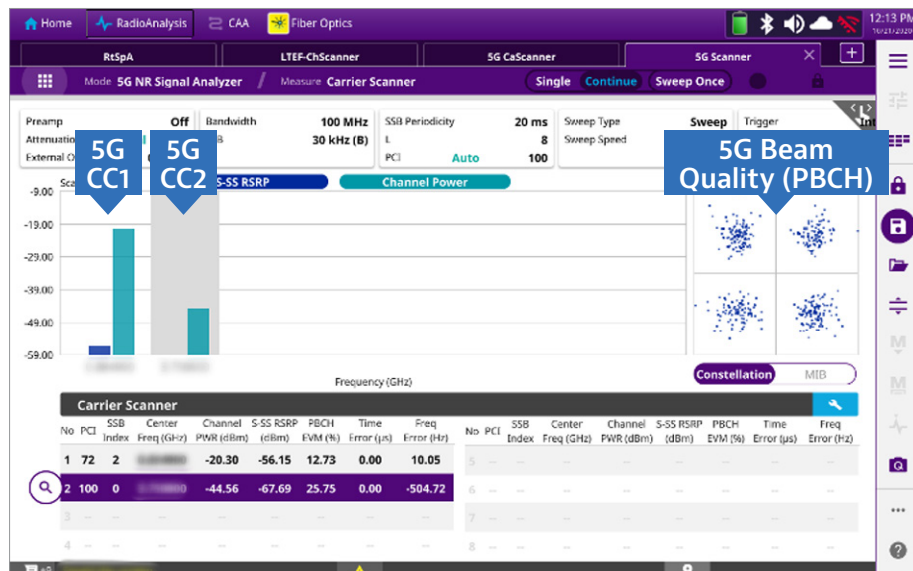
Home RadioAnalysis CAA Fiber Optics 12:13 PM

RtSpA LTEF-ChScanner 5G CaScanner 5G Scanner

Mode 5G NR Signal Analyzer / Measure Carrier Scanner Single Continue Sweep Once

Preamp Off
Attenuation
External O
Bandwidth 100 MHz
B 30 kHz (B)
SSB Periodicity 20 ms
L 8
PCI Auto 100
Sweep Type Sweep
Sweep Speed
Trigger
Int

5G CC1
5G CC2
5G Beam Quality (PBCH)

Sca
S-SS RSRP
Channel Power

-9.00
-19.00
-29.00
-39.00
-49.00
-59.00

Frequency (GHz)

Constellation MIB

Carrier Scanner

| No | PCI | SSB Index | Center Freq (GHz) | Channel PWR (dBm) | S-SS RSRP (dBm) | PBCH EVM (%) | Time Error (µs) | Freq Error (Hz) |
|---|---|---|---|---|---|---|---|---|
| 1 | 72 | 2 | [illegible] | -20.30 | -56.15 | 12.73 | 0.00 | 10.05 |
| 2 | 100 | 0 | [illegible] | -44.56 | -67.69 | 25.75 | 0.00 | -504.72 |
| 3 | -- | -- | -- | -- | -- | -- | -- | -- |
| 4 | -- | -- | -- | -- | -- | -- | -- | -- |

| No | PCI | SSB Index | Center Freq (GHz) | Channel PWR (dBm) | S-SS RSRP (dBm) | PBCH EVM (%) | Time Error (µs) | Freq Error (Hz) |
|---|---|---|---|---|---|---|---|---|
| 5 | -- | -- | -- | -- | -- | -- | -- | -- |
| 6 | -- | -- | -- | -- | -- | -- | -- | -- |
| 7 | -- | -- | -- | -- | -- | -- | -- | -- |
| 8 | -- | -- | -- | -- | -- | -- | -- | -- |